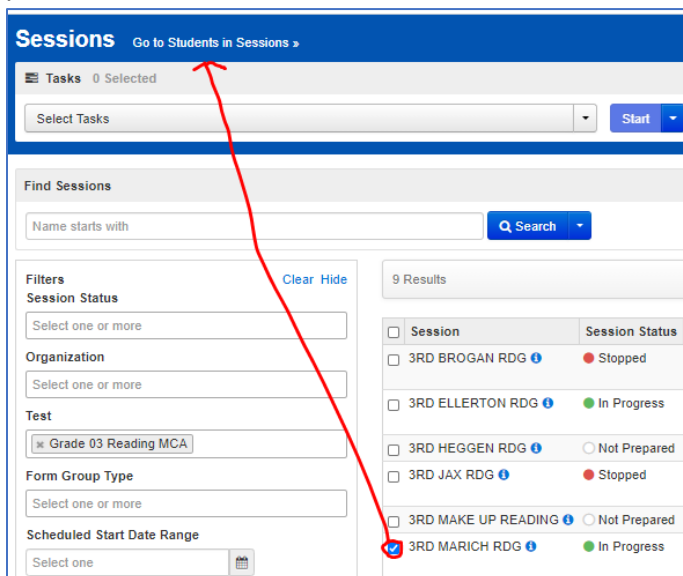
Sessions Go to Students in Sessions »

Tasks 0 Selected

Select Tasks

Start

Find Sessions

Name starts with

Search

Filters Clear Hide

Session Status

Select one or more

Organization

Select one or more

Test

× Grade 03 Reading MCA

Form Group Type

Select one or more

Scheduled Start Date Range

Select one

9 Results

| | Session | Session Status |
|---|---|---|
| | 3RD BROGAN RDG | Stopped |
| | 3RD ELLERTON RDG | In Progress |
| | 3RD HEGGEN RDG | Not Prepared |
| | 3RD JAX RDG | Stopped |
| | 3RD MAKE UP READING | Not Prepared |
| ✓ | 3RD MARICH RDG | In Progress |